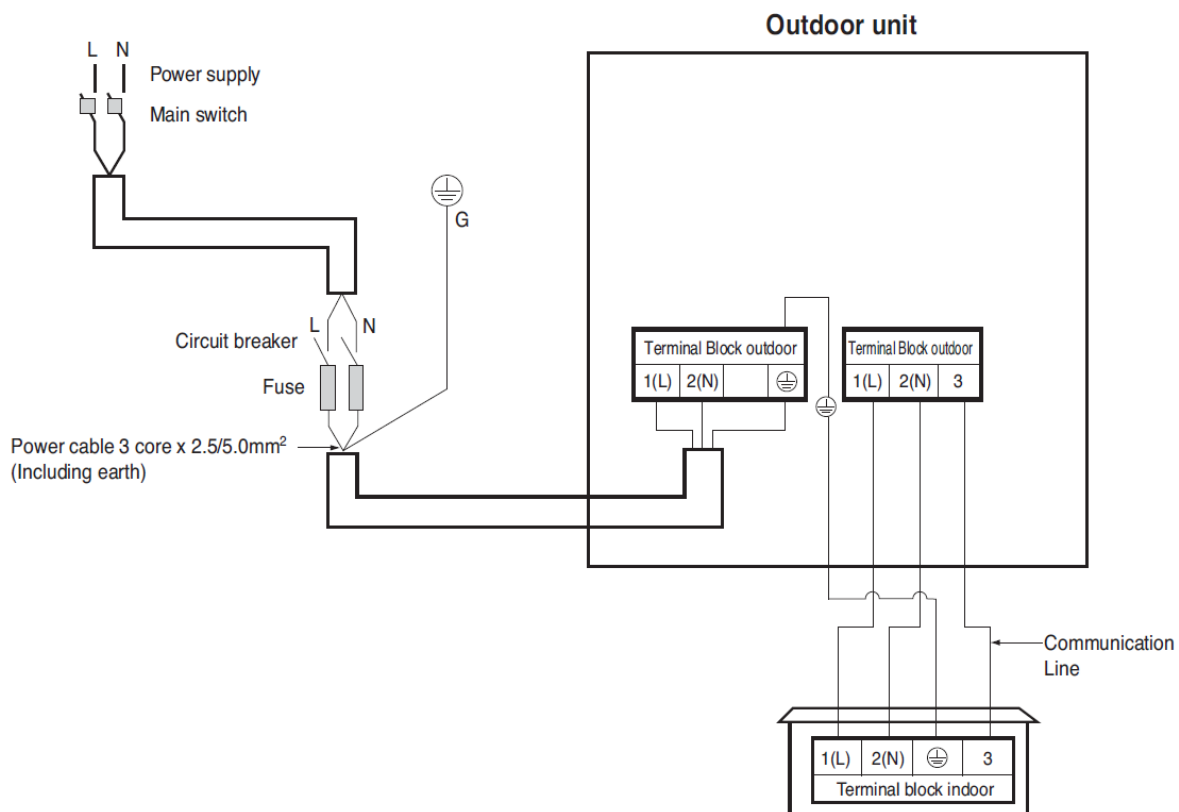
Outdoor unit

L N

Power supply

Main switch

G

L N

Circuit breaker

Fuse

Power cable 3 core x 2.5/5.0mm$^2$
(Including earth)

Terminal Block outdoor

| 1(L) | 2(N) | | ⏚ |
|---|---|---|---|

Terminal Block outdoor

| 1(L) | 2(N) | 3 |
|---|---|---|

Communication Line

| 1(L) | 2(N) | ⏚ | 3 |
|---|---|---|---|

Terminal block indoor